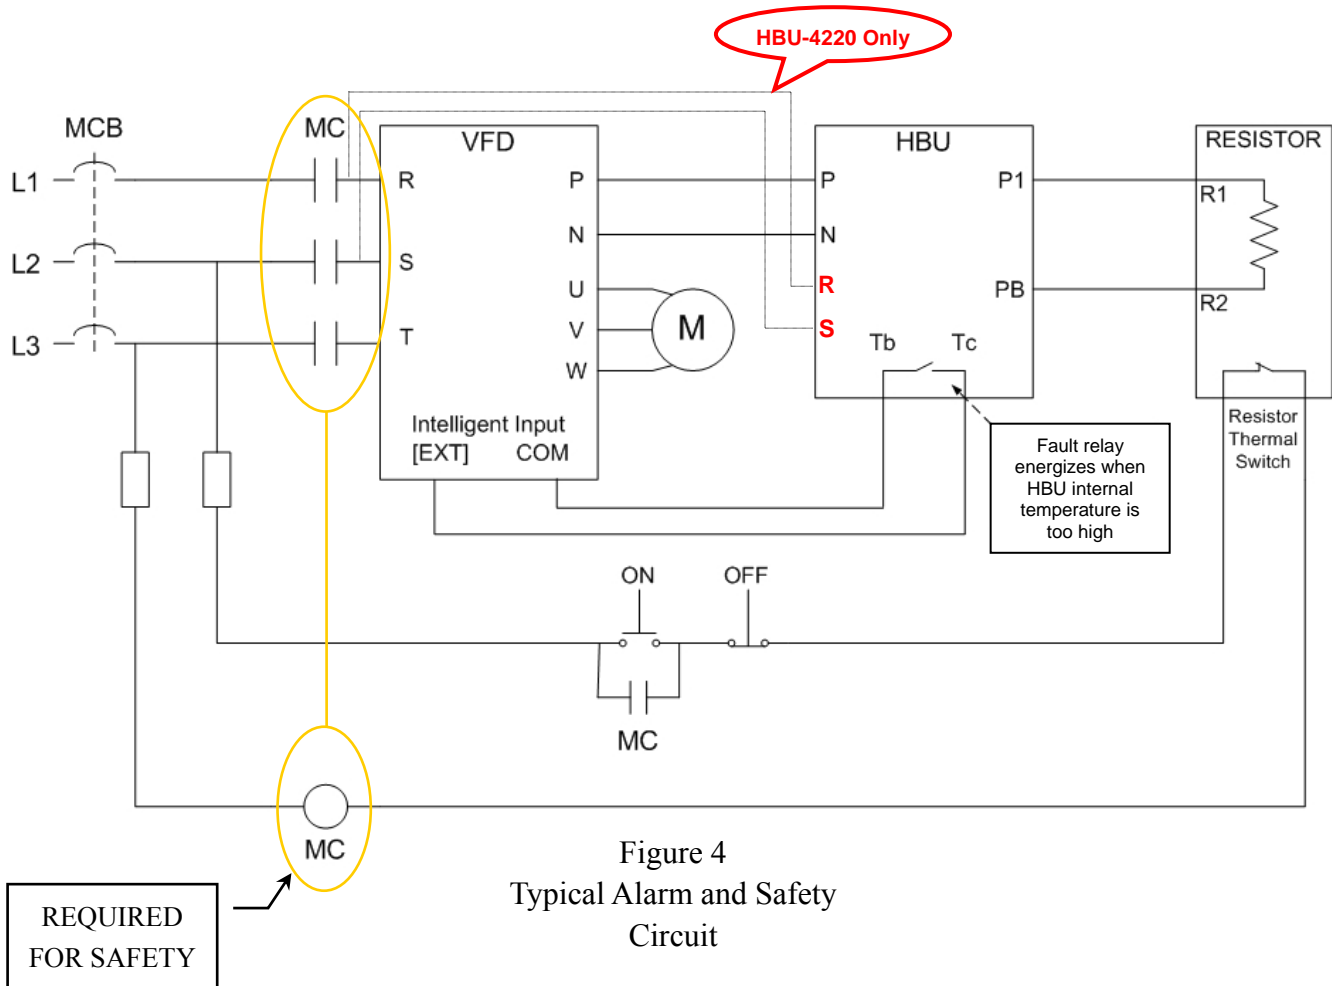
HBU-4220 Only

MCB

MC

VFD

HBU

RESISTOR

L1

L2

L3

R

S

T

P

N

U

V

W

M

P

N

R

S

Tb

Tc

P1

PB

R1

R2

Intelligent Input
[EXT] COM

Fault relay energizes when HBU internal temperature is too high

Resistor Thermal Switch

ON

OFF

MC

MC

REQUIRED FOR SAFETY

Figure 4
Typical Alarm and Safety Circuit